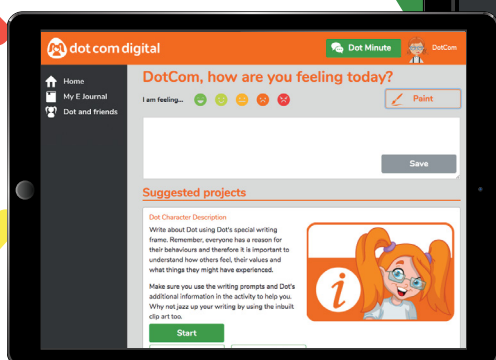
dot com digital

Dot Minute

DotCom

Home
My E Journal
Dot and friends

DotCom, how are you feeling today?

I am feeling...

Paint

Save

Suggested projects

Dot Character Description

Write about Dot using Dot's special writing frame. Remember, everyone has a reason for their behaviours and therefore it is important to understand how others feel, their values and what things they might have experienced.

Make sure you use the writing prompts and Dot's additional information in the activity to help you. Why not jazz up your writing by using the inbuilt clip art too.

Start